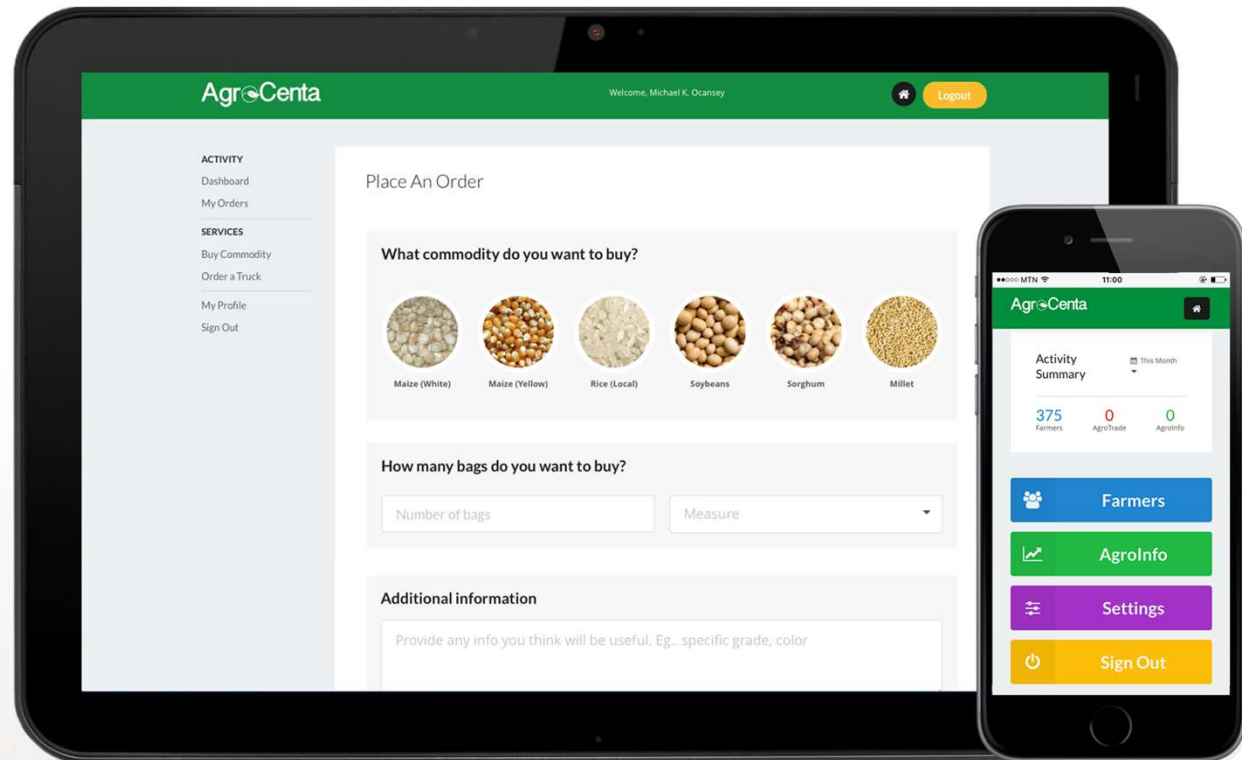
AgroCenta

Welcome, Michael K. Ocansey

Logout

ACTIVITY
Dashboard
My Orders

SERVICES
Buy Commodity
Order a Truck

My Profile
Sign Out

Place An Order

What commodity do you want to buy?

Maize (White)
Maize (Yellow)
Rice (Local)
Soybeans
Sorghum
Millet

How many bags do you want to buy?

Number of bags
Measure

Additional information

Provide any info you think will be useful. Eg.. specific grade, color

●●○○○ MTN
11:00

AgroCenta

Activity Summary
This Month

375
Farmers
0
AgroTrade
0
AgroInfo

Farmers
AgroInfo
Settings
Sign Out